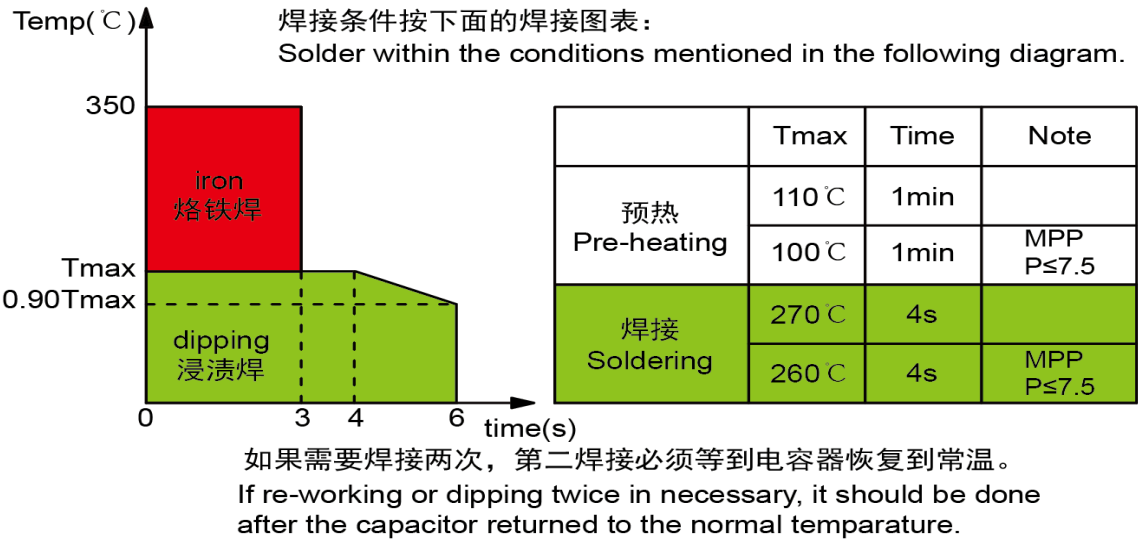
Temp(℃)

焊接条件按下面的焊接图表：
Solder within the conditions mentioned in the following diagram.

350
iron
烙铁焊
Tmax
0.90Tmax
dipping
浸渍焊
0
3
4
6
time(s)

| | Tmax | Time | Note |
|---|---|---|---|
| 预热 Pre-heating | 110℃ | 1min | |
| | 100℃ | 1min | MPP P≤7.5 |
| 焊接 Soldering | 270℃ | 4s | |
| | 260℃ | 4s | MPP P≤7.5 |

如果需要焊接两次，第二焊接必须等到电容器恢复到常温。
If re-working or dipping twice in necessary, it should be done after the capacitor returned to the normal temparature.